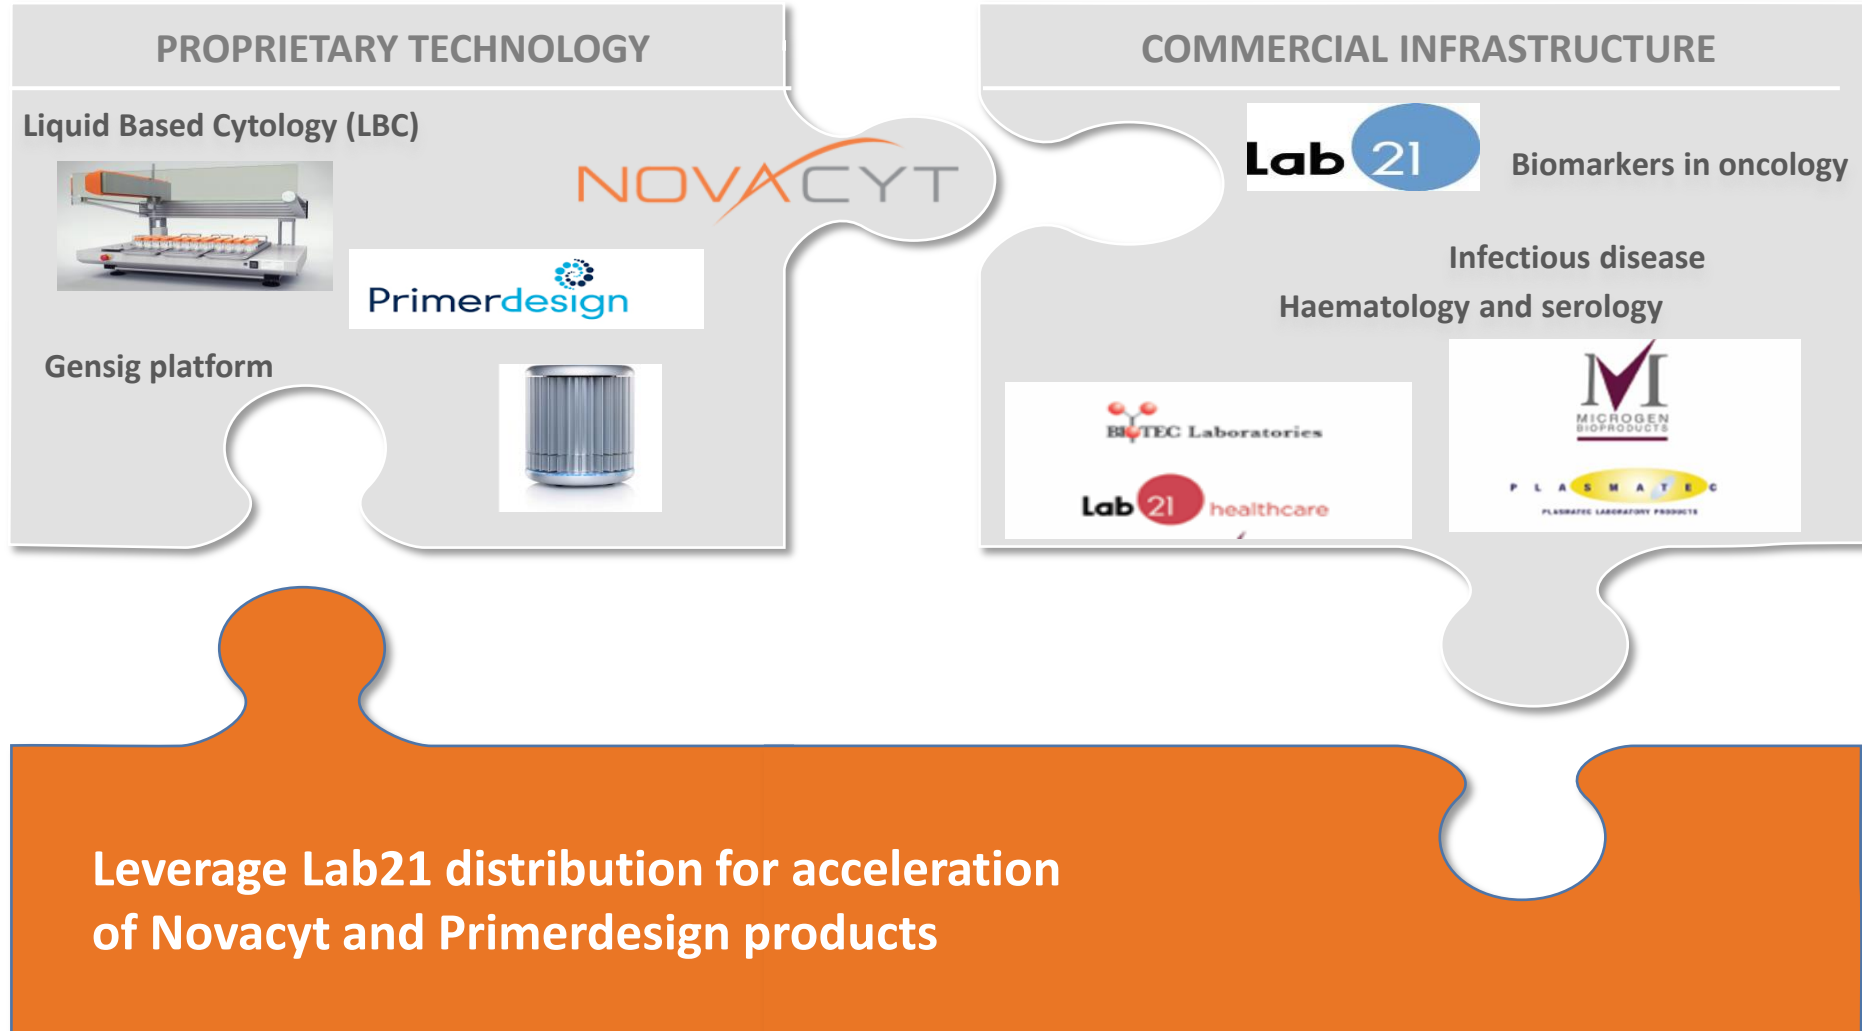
PROPRIETARY TECHNOLOGY

Liquid Based Cytology (LBC)

NOVACYT

Primerdesign

Gensig platform

COMMERCIAL INFRASTRUCTURE

Lab 21

Biomarkers in oncology

Infectious disease

Haematology and serology

BIOTEC Laboratories

Lab 21 healthcare

M

MICROGEN BIOPRODUCTS

PLASMATEC

PLASMATEC LABORATORY PRODUCTS

Leverage Lab21 distribution for acceleration of Novacyt and Primerdesign products